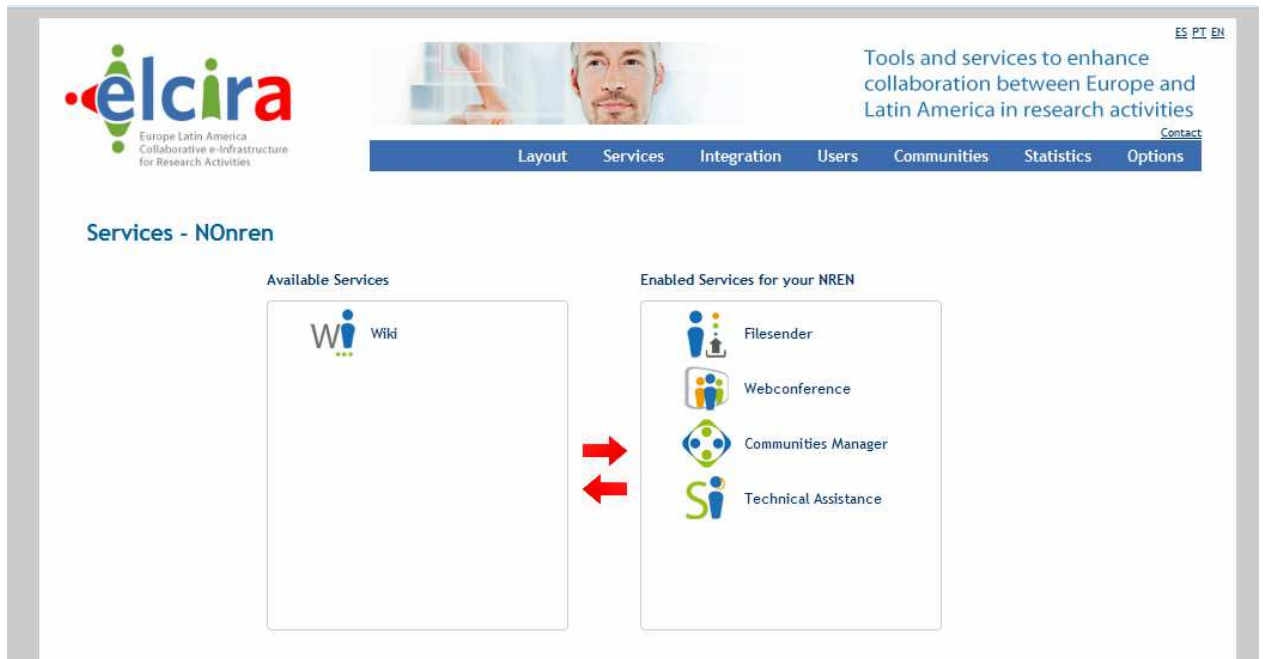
ES PT EN

elcira
Europe Latin America Collaborative e-Infrastructure for Research Activities

Tools and services to enhance collaboration between Europe and Latin America in research activities

Contact

Layout Services Integration Users Communities Statistics Options

Services - NOnren

Available Services

Wi

Wiki

Enabled Services for your NREN

Filesender

Webconference

Communities Manager

Si

Technical Assistance